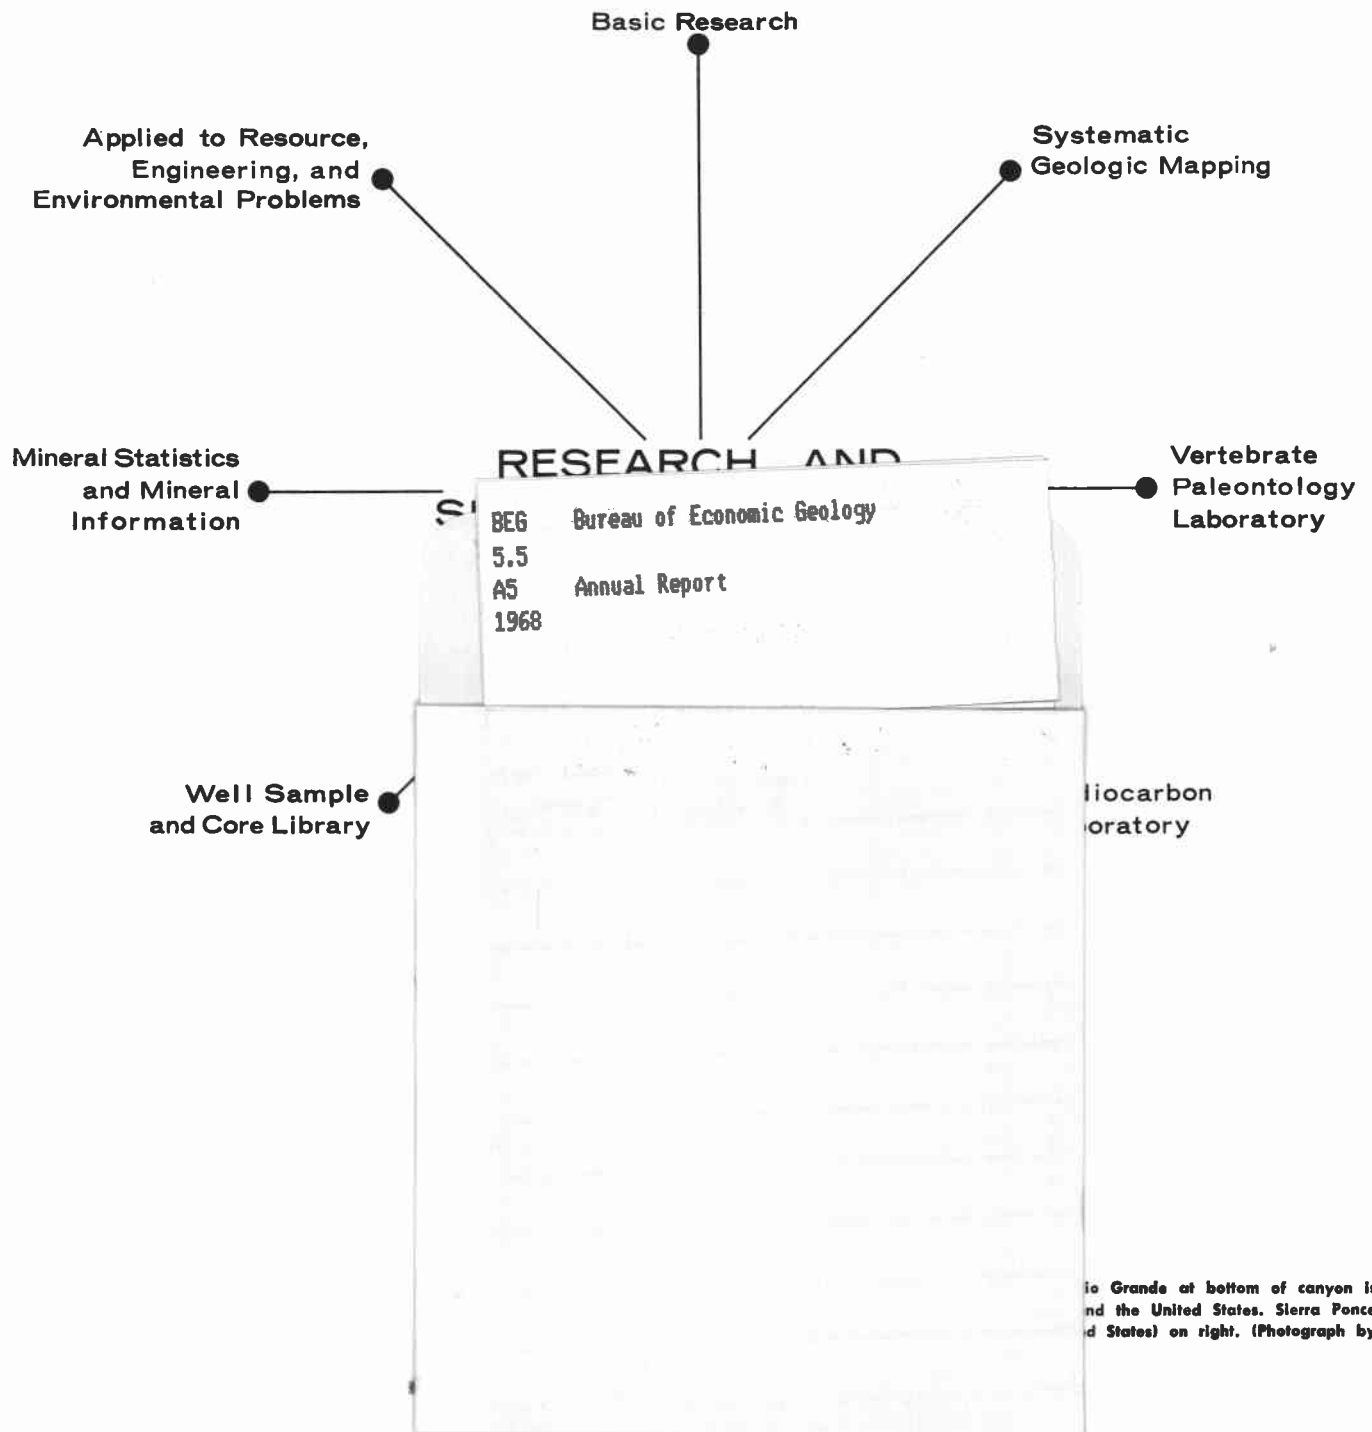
Basic Research

Applied to Resource, Engineering, and Environmental Problems

Systematic Geologic Mapping

RESEARCH AND

S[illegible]

Mineral Statistics and Mineral Information

Vertebrate Paleontology Laboratory

BEG 5.5 A5 1968

Bureau of Economic Geology

Annual Report

Well Sample and Core Library

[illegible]iocarbon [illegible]oratory

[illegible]io Grande at bottom of canyon i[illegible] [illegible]nd the United States. Sierra Ponc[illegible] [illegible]d States) on right. (Photograph by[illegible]